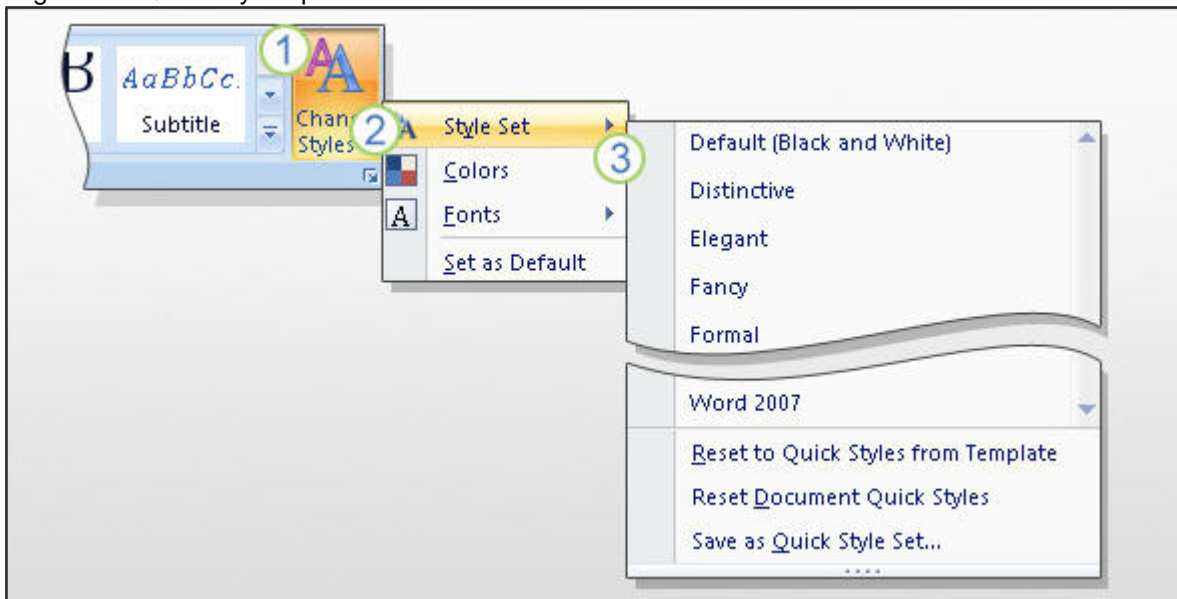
B AaBbCc.
Subtitle
1
Change Styles
2
Style Set
Colors
Fonts
Set as Default
3
Default (Black and White)
Distinctive
Elegant
Fancy
Formal
Word 2007
Reset to Quick Styles from Template
Reset Document Quick Styles
Save as Quick Style Set...